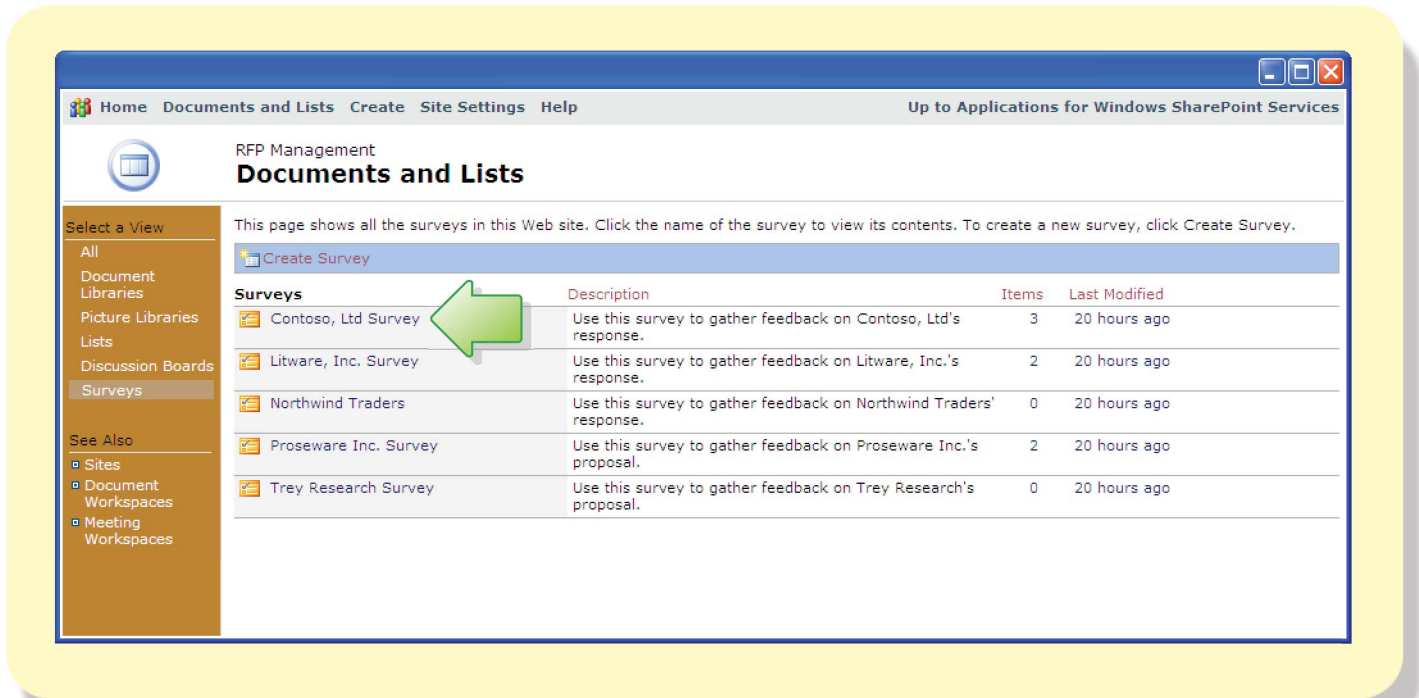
Home Documents and Lists Create Site Settings Help

Up to Applications for Windows SharePoint Services

RFP Management
Documents and Lists

Select a View
All
Document Libraries
Picture Libraries
Lists
Discussion Boards
Surveys

See Also
Sites
Document Workspaces
Meeting Workspaces

This page shows all the surveys in this Web site. Click the name of the survey to view its contents. To create a new survey, click Create Survey.

Create Survey

| Surveys | Description | Items | Last Modified |
|---|---|---|---|
| Contoso, Ltd Survey | Use this survey to gather feedback on Contoso, Ltd's response. | 3 | 20 hours ago |
| Litware, Inc. Survey | Use this survey to gather feedback on Litware, Inc.'s response. | 2 | 20 hours ago |
| Northwind Traders | Use this survey to gather feedback on Northwind Traders' response. | 0 | 20 hours ago |
| Proseware Inc. Survey | Use this survey to gather feedback on Proseware Inc.'s proposal. | 2 | 20 hours ago |
| Trey Research Survey | Use this survey to gather feedback on Trey Research's proposal. | 0 | 20 hours ago |